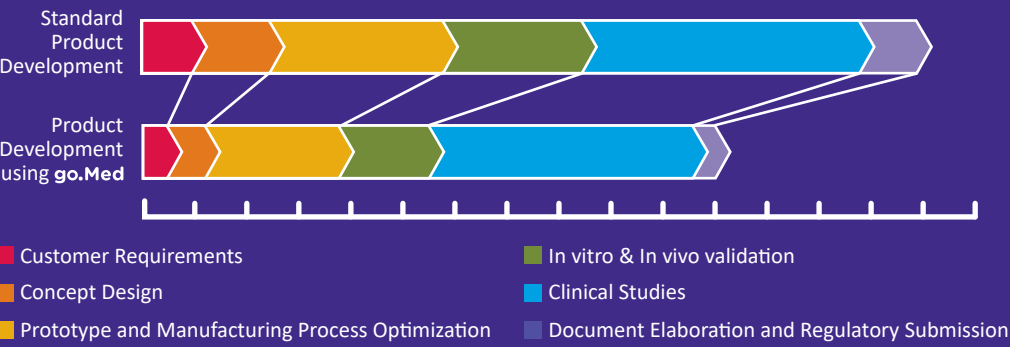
Standard Product Development

Product Development using go.Med

Customer Requirements

Concept Design

Prototype and Manufacturing Process Optimization

In vitro & In vivo validation

Clinical Studies

Document Elaboration and Regulatory Submission